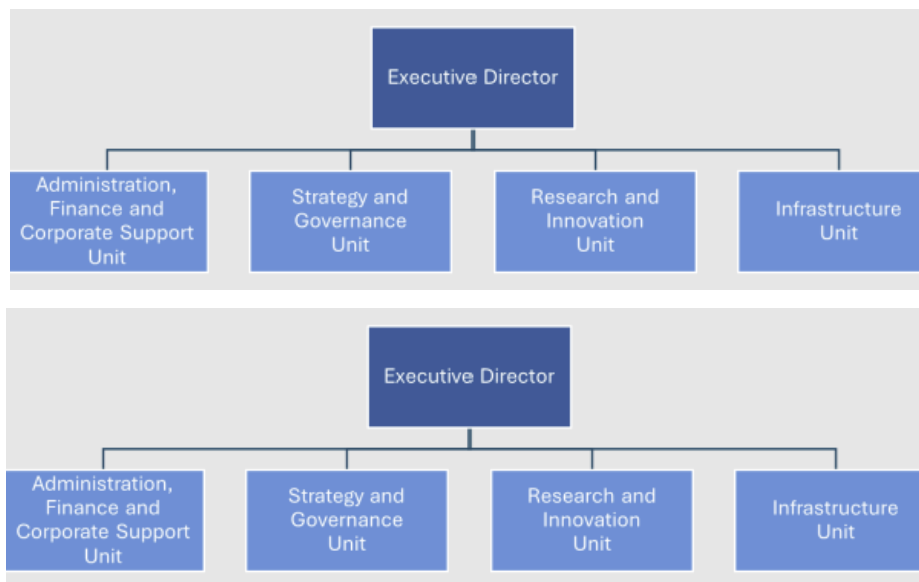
Executive Director

Administration, Finance and Corporate Support Unit

Strategy and Governance Unit

Research and Innovation Unit

Infrastructure Unit

Executive Director

Administration, Finance and Corporate Support Unit

Strategy and Governance Unit

Research and Innovation Unit

Infrastructure Unit